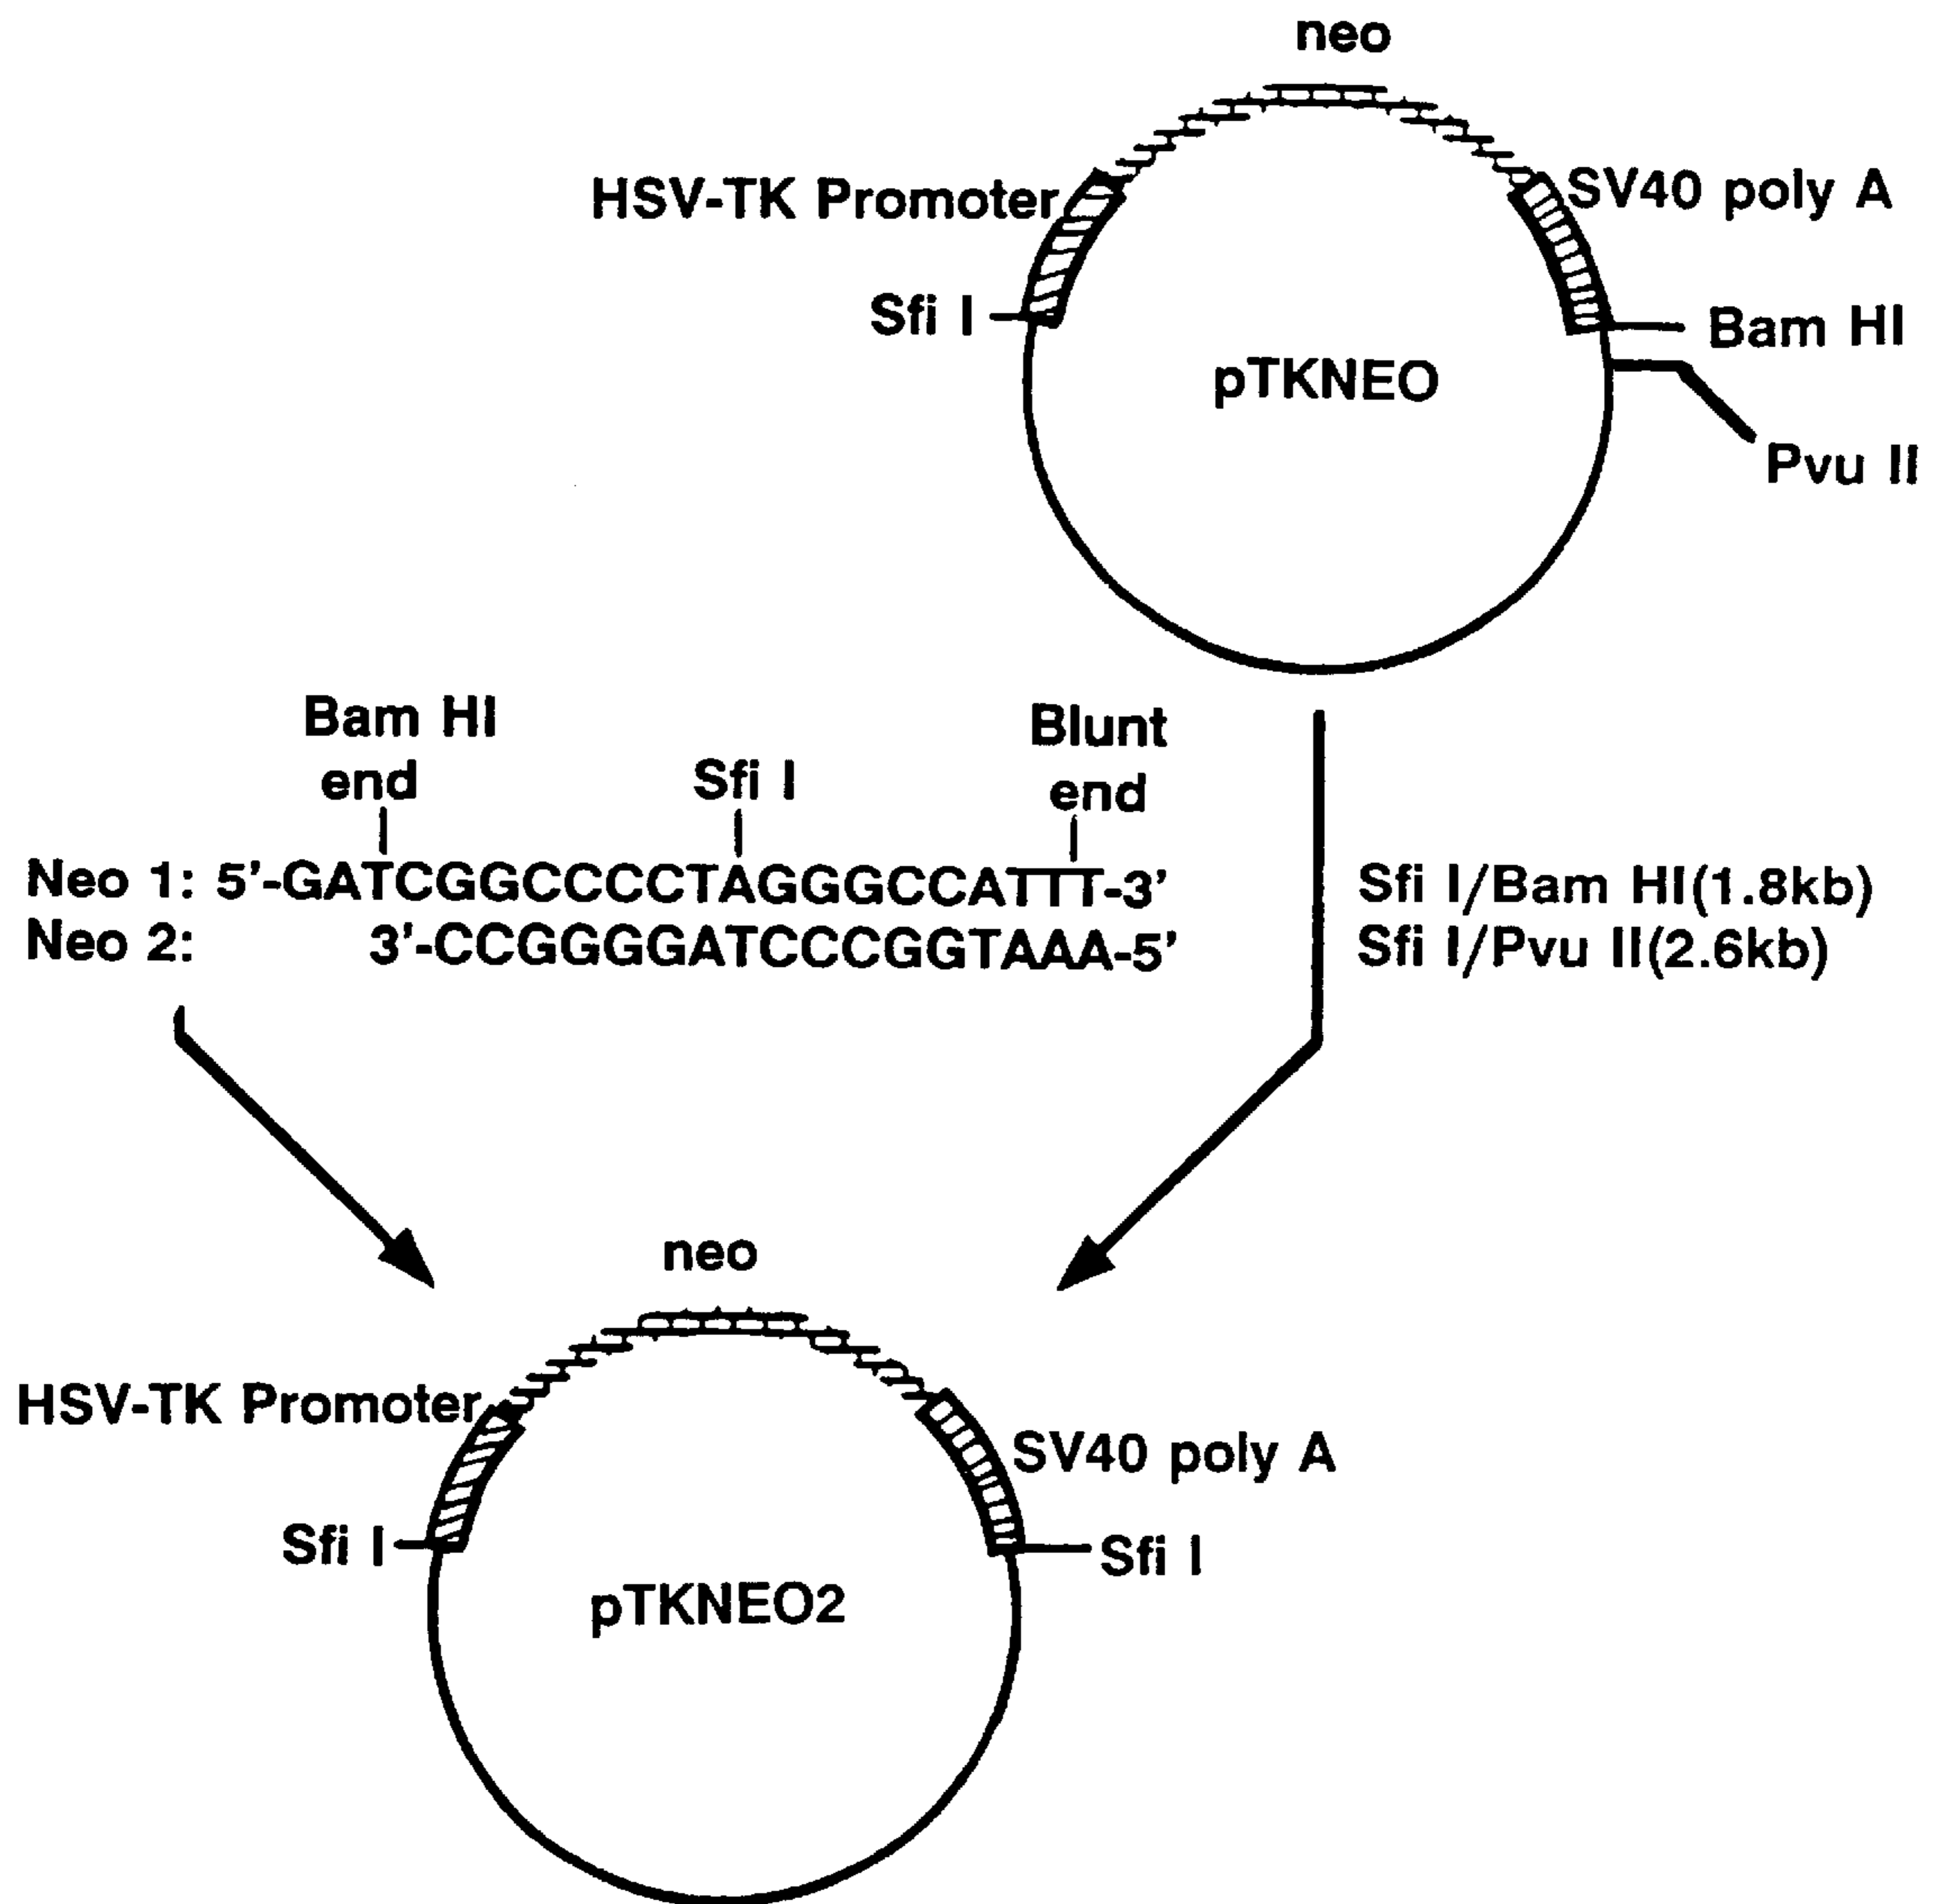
neo

HSV-TK Promoter

SV40 poly A

Sfi I

Bam HI

pTKNEO

Pvu II

Bam HI end

Sfi I

Blunt end

Neo 1: 5'-GATCGGCCCCTAGGGCCATTT-3'
Neo 2: 3'-CCGGGGATCCCGGTAAA-5'

Sfi I/Bam HI(1.8kb)
Sfi I/Pvu II(2.6kb)

neo

HSV-TK Promoter

SV40 poly A

Sfi I

Sfi I

pTKNEO2